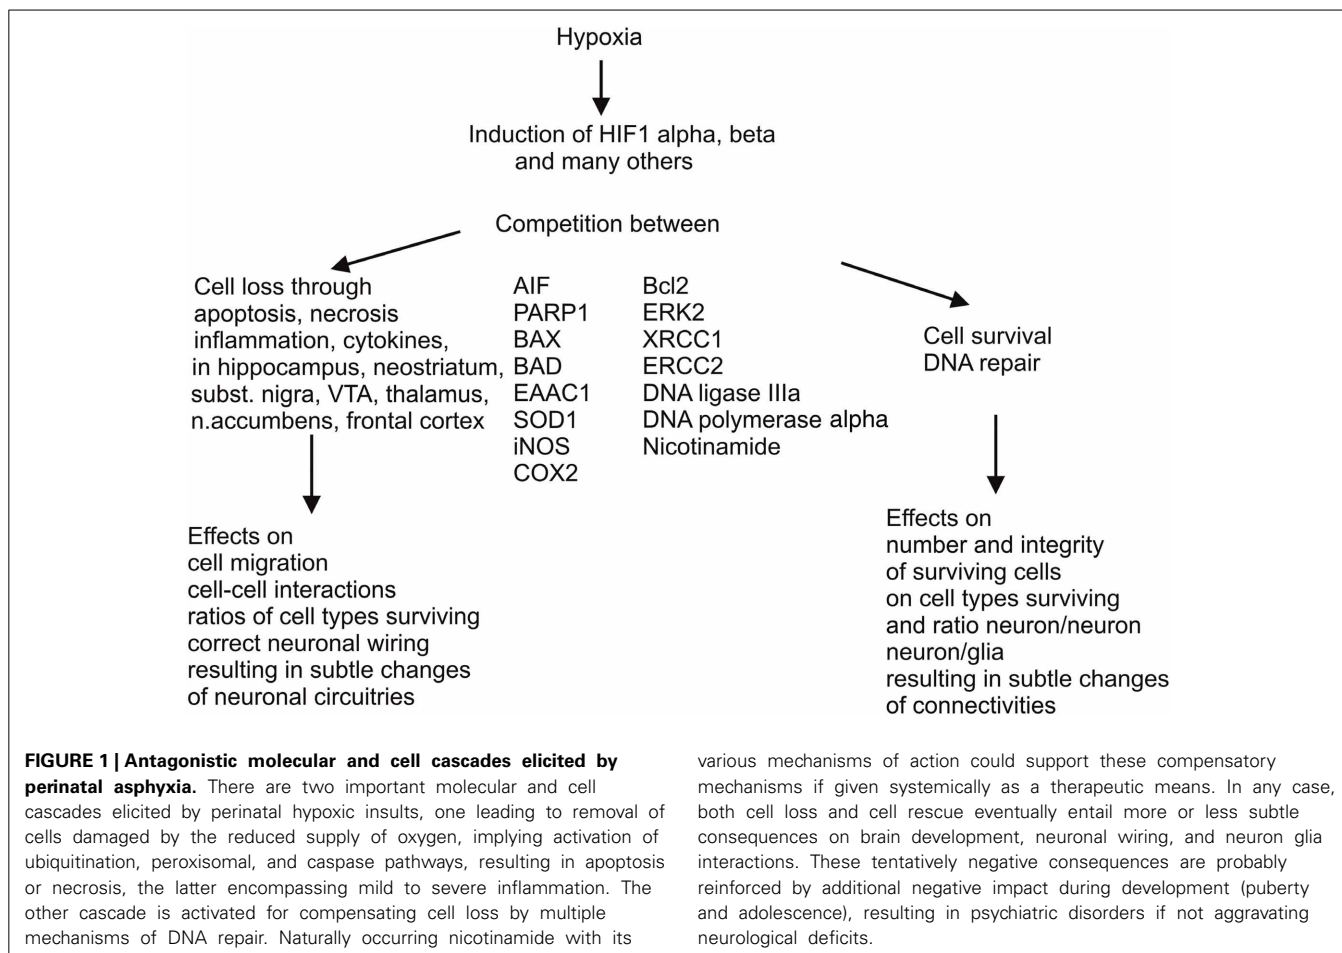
Hypoxia

Induction of HIF1 alpha, beta and many others

Competition between

Cell loss through apoptosis, necrosis inflammation, cytokines, in hippocampus, neostriatum, subst. nigra, VTA, thalamus, n.accumbens, frontal cortex

AIF
PARP1
BAX
BAD
EAAC1
SOD1
iNOS
COX2

Bcl2
ERK2
XRCC1
ERCC2
DNA ligase IIIa
DNA polymerase alpha
Nicotinamide

Cell survival
DNA repair

Effects on
cell migration
cell-cell interactions
ratios of cell types surviving
correct neuronal wiring
resulting in subtle changes
of neuronal circuitries

Effects on
number and integrity
of surviving cells
on cell types surviving
and ratio neuron/neuron
neuron/glia
resulting in subtle changes
of connectivities

**FIGURE 1 | Antagonistic molecular and cell cascades elicited by perinatal asphyxia.** There are two important molecular and cell cascades elicited by perinatal hypoxic insults, one leading to removal of cells damaged by the reduced supply of oxygen, implying activation of ubiquitination, peroxisomal, and caspase pathways, resulting in apoptosis or necrosis, the latter encompassing mild to severe inflammation. The other cascade is activated for compensating cell loss by multiple mechanisms of DNA repair. Naturally occurring nicotinamide with its various mechanisms of action could support these compensatory mechanisms if given systemically as a therapeutic means. In any case, both cell loss and cell rescue eventually entail more or less subtle consequences on brain development, neuronal wiring, and neuron glia interactions. These tentatively negative consequences are probably reinforced by additional negative impact during development (puberty and adolescence), resulting in psychiatric disorders if not aggravating neurological deficits.